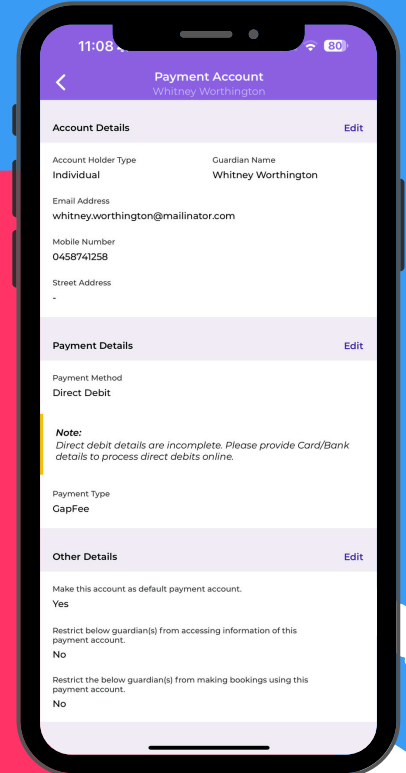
11:08

80

Payment Account
Whitney Worthington

Account Details
Edit

Account Holder Type
Individual

Guardian Name
Whitney Worthington

Email Address
whitney.worthington@mailinator.com

Mobile Number
0458741258

Street Address
-

Payment Details
Edit

Payment Method
Direct Debit

Note:
Direct debit details are incomplete. Please provide Card/Bank details to process direct debits online.

Payment Type
GapFee

Other Details
Edit

Make this account as default payment account.
Yes

Restrict below guardian(s) from accessing information of this payment account.
No

Restrict the below guardian(s) from making bookings using this payment account.
No